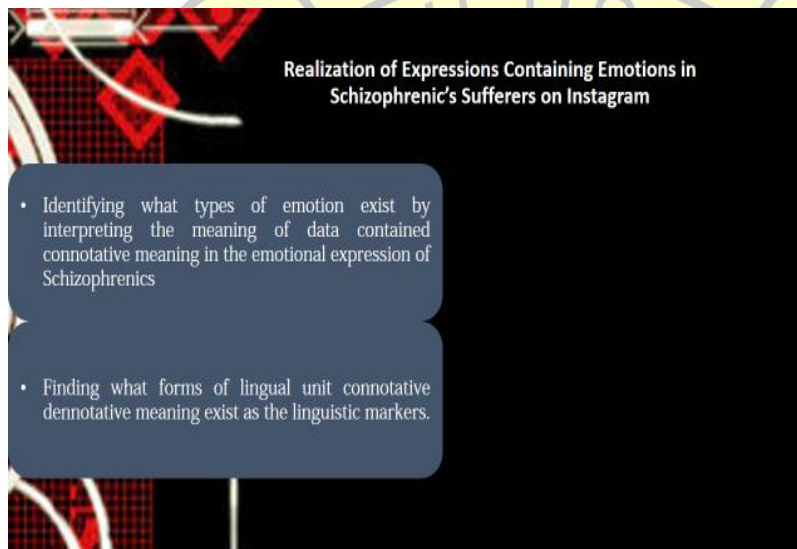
Realization of Expressions Containing Emotions in Schizophrenic's Sufferers on Instagram

• Identifying what types of emotion exist by interpreting the meaning of data contained connotative meaning in the emotional expression of Schizophrenics

• Finding what forms of lingual unit connotative dennotative meaning exist as the linguistic markers.